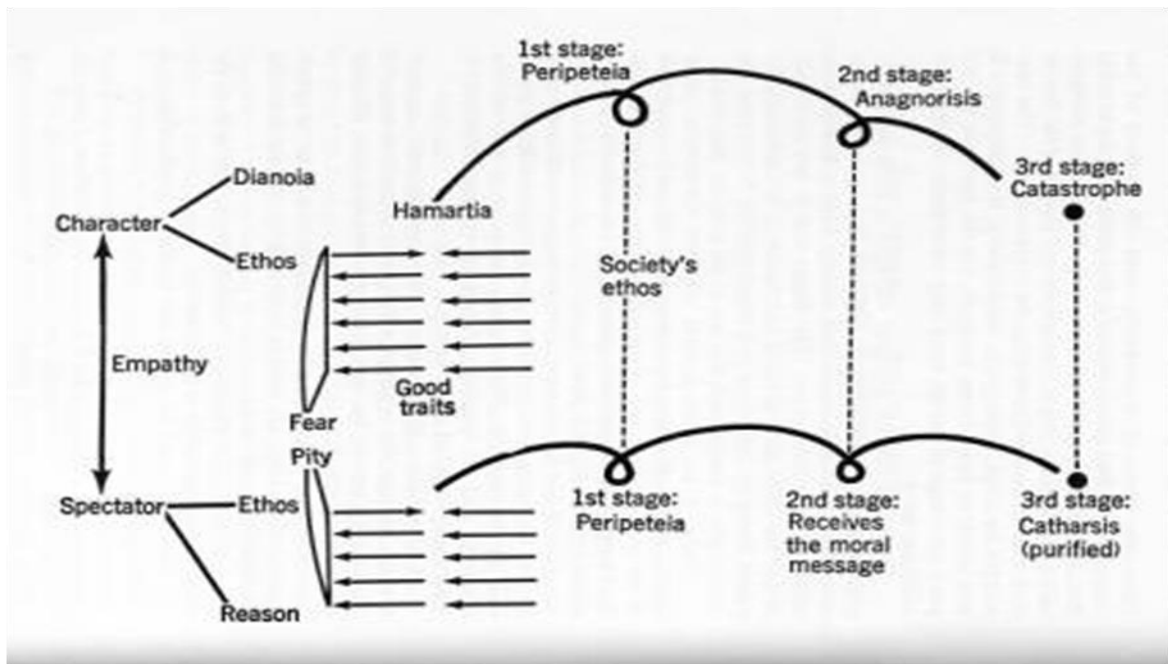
1st stage: Peripeteia

2nd stage: Anagnorisis

3rd stage: Catastrophe

Dianoia

Character

Ethos

Hamartia

Society's ethos

Empathy

Good traits

Fear

Pity

Spectator

Ethos

Reason

1st stage: Peripeteia

2nd stage: Receives the moral message

3rd stage: Catharsis (purified)